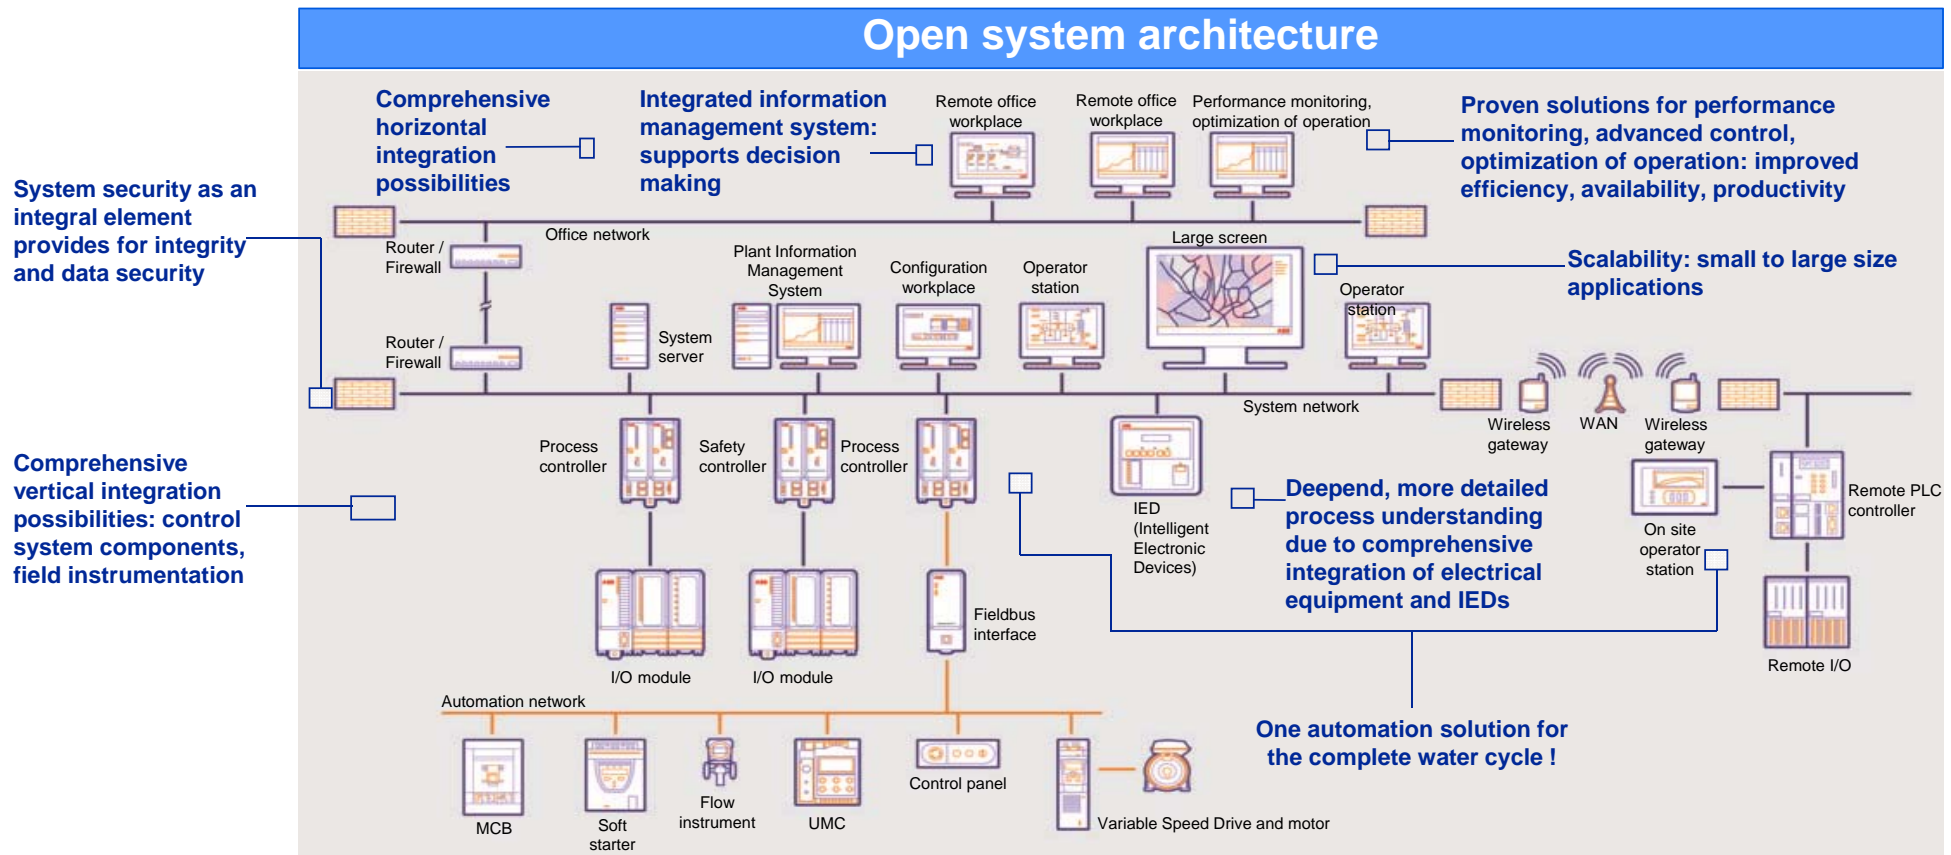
Open system architecture

System security as an integral element provides for integrity and data security

Comprehensive vertical integration possibilities: control system components, field instrumentation

Comprehensive horizontal integration possibilities

Integrated information management system: supports decision making

Remote office workplace

Remote office workplace

Performance monitoring, optimization of operation

Proven solutions for performance monitoring, advanced control, optimization of operation: improved efficiency, availability, productivity

Office network

Router / Firewall

Router / Firewall

Plant Information Management System

Configuration workplace

Operator station

Large screen

Operator station

Scalability: small to large size applications

System server

System network

Wireless gateway

WAN

Wireless gateway

Process controller

Safety controller

Process controller

IED (Intelligent Electronic Devices)

Deepend, more detailed process understanding due to comprehensive integration of electrical equipment and IEDs

On site operator station

Remote PLC controller

Remote I/O

I/O module

I/O module

Fieldbus interface

Automation network

One automation solution for the complete water cycle !

MCB

Soft starter

Flow instrument

UMC

Control panel

Variable Speed Drive and motor